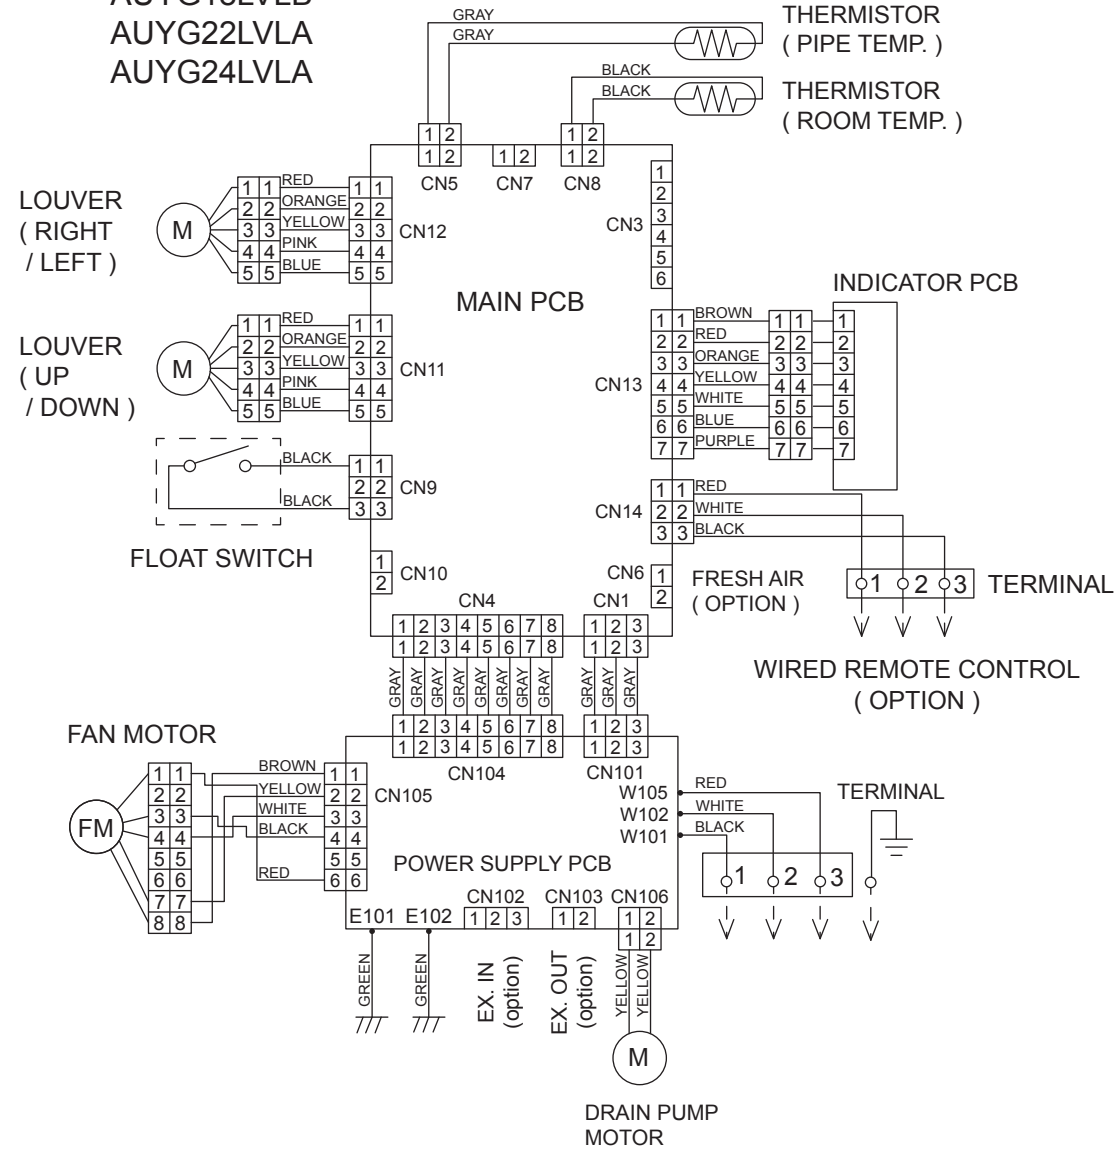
AUYG22LVLA
AUYG24LVLA

GRAY
GRAY
THERMISTOR
( PIPE TEMP. )
BLACK
BLACK
THERMISTOR
( ROOM TEMP. )

1 2
1 2
CN5
1 2
CN7
1 2
1 2
CN8

LOUVER
( RIGHT
/ LEFT )
M
RED
ORANGE
YELLOW
PINK
BLUE
CN12

CN3

MAIN PCB

INDICATOR PCB

LOUVER
( UP
/ DOWN )
M
RED
ORANGE
YELLOW
PINK
BLUE
CN11

CN13
BROWN
RED
ORANGE
YELLOW
WHITE
BLUE
PURPLE

BLACK
BLACK
CN9

FLOAT SWITCH

CN14
RED
WHITE
BLACK

CN10
CN6
FRESH AIR
( OPTION )
1 2 3 TERMINAL

CN4
CN1

WIRED REMOTE CONTROL
( OPTION )

GRAY GRAY GRAY GRAY GRAY GRAY GRAY GRAY GRAY GRAY GRAY

FAN MOTOR
FM
BROWN
YELLOW
WHITE
BLACK
RED
CN105
CN104
CN101
W105
W102
W101
RED
WHITE
BLACK
TERMINAL
POWER SUPPLY PCB
1 2 3

E101 E102 CN102 CN103 CN106
1 2 3
1 2
1 2
1 2

GREEN
GREEN
EX. IN
(option)
EX. OUT
(option)
YELLOW
YELLOW
M

DRAIN PUMP
MOTOR